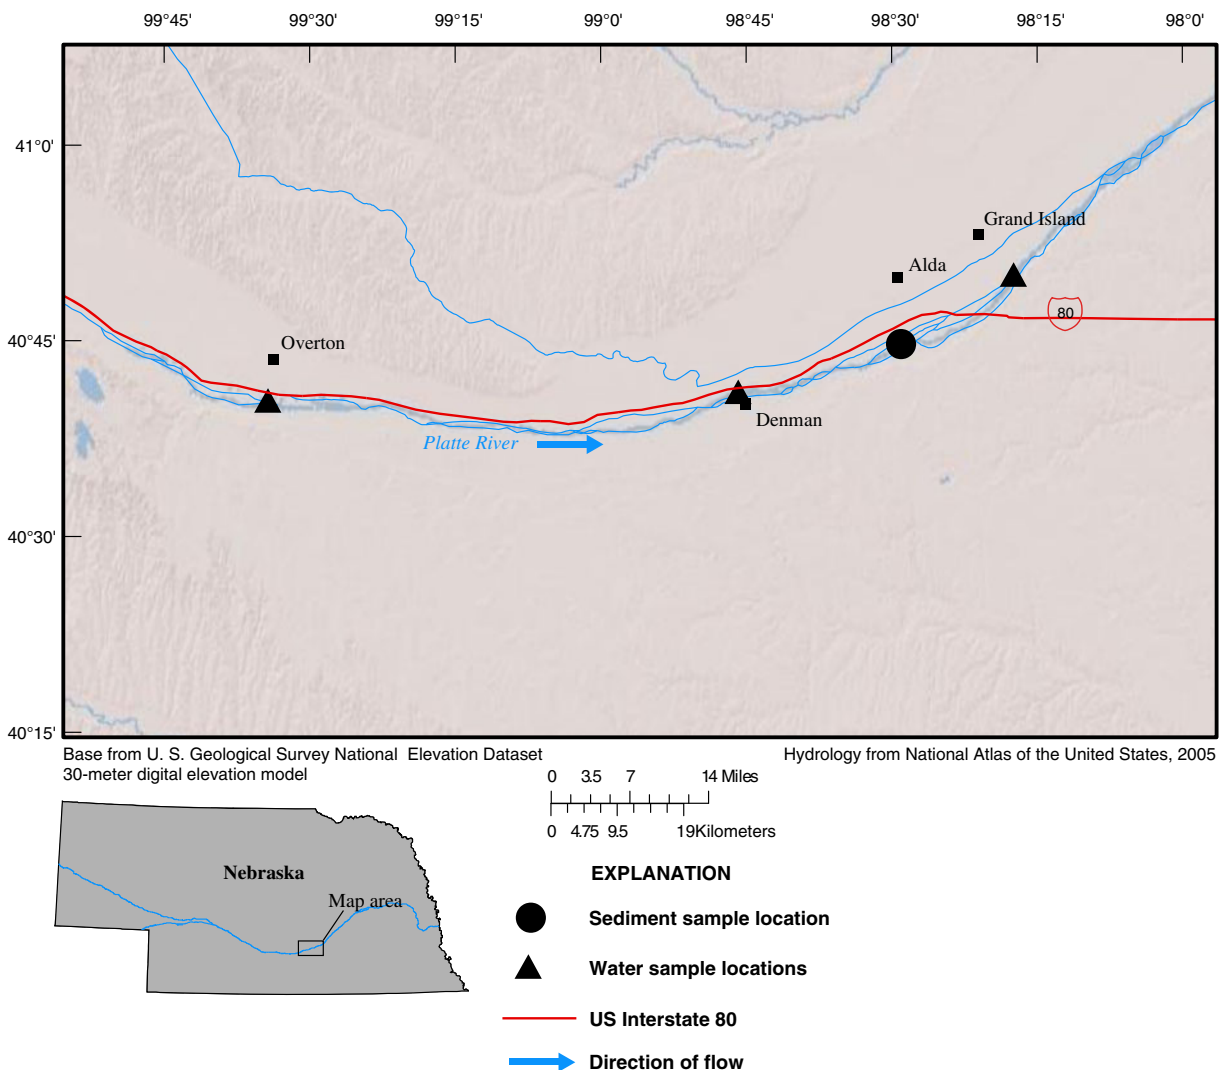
99°45' 99°30' 99°15' 99°0' 98°45' 98°30' 98°15' 98°0'

41°0'

40°45'

40°30'

40°15'

Grand Island

Alda

80

Overton

Denman

Platte River

Base from U. S. Geological Survey National Elevation Dataset 30-meter digital elevation model

Hydrology from National Atlas of the United States, 2005

0 3.5 7 14 Miles

0 4.75 9.5 19 Kilometers

Nebraska

Map area

EXPLANATION

Sediment sample location

Water sample locations

US Interstate 80

Direction of flow